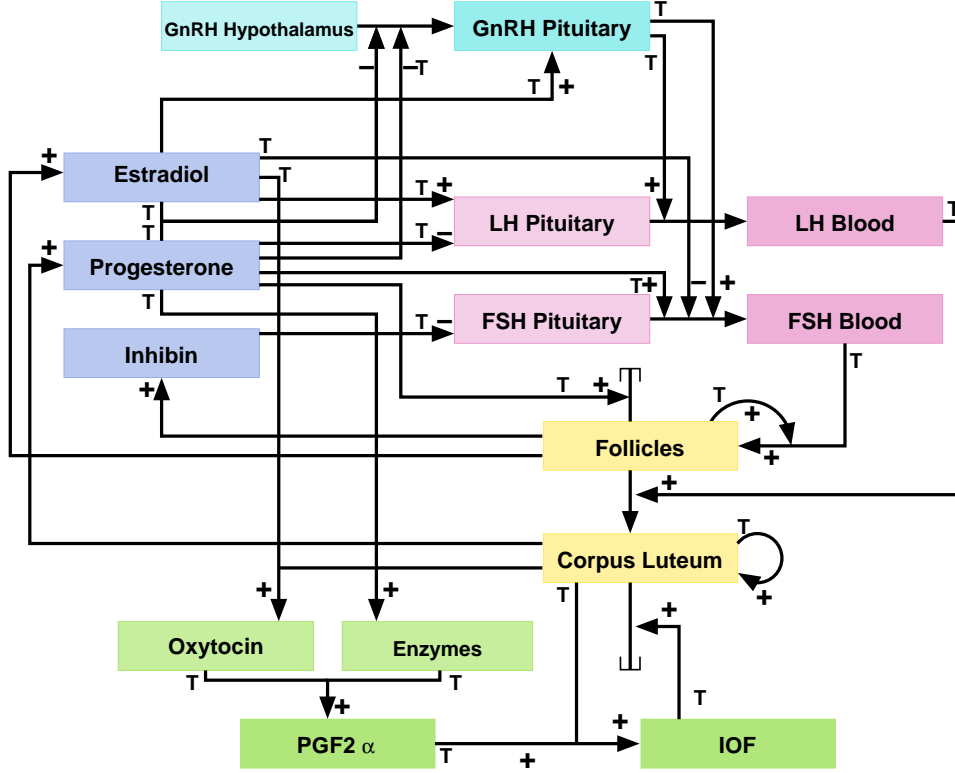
GnRH Hypothalamus
GnRH Pituitary
T
–
–T
T
T
+
Estradiol
T
T
+
Progesterone
T
T
T
+
T
–
LH Pituitary
+
LH Blood
T
Inhibin
T
–
FSH Pituitary
T+
–
+
FSH Blood
T
+
T
+
T
+
Follicles
+
+
Corpus Luteum
T
+
T
+
+
Oxytocin
+
Enzymes
T
T
+
PGF2 $\alpha$
T
+
+
IOF
T
+